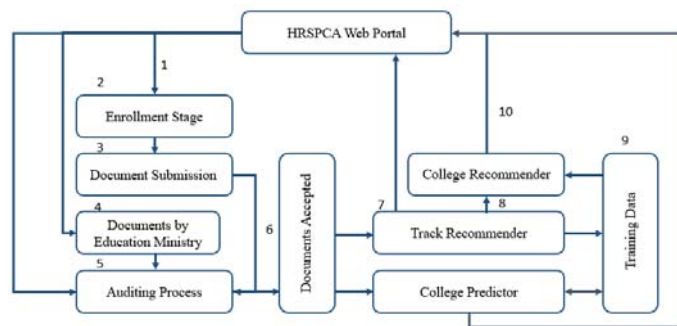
HRSPCA Web Portal

1

2

Enrollment Stage

3

Document Submission

4

Documents by Education Ministry

5

Auditing Process

6

Documents Accepted

7

Track Recommender

8

College Recommender

10

9

Training Data

College Predictor